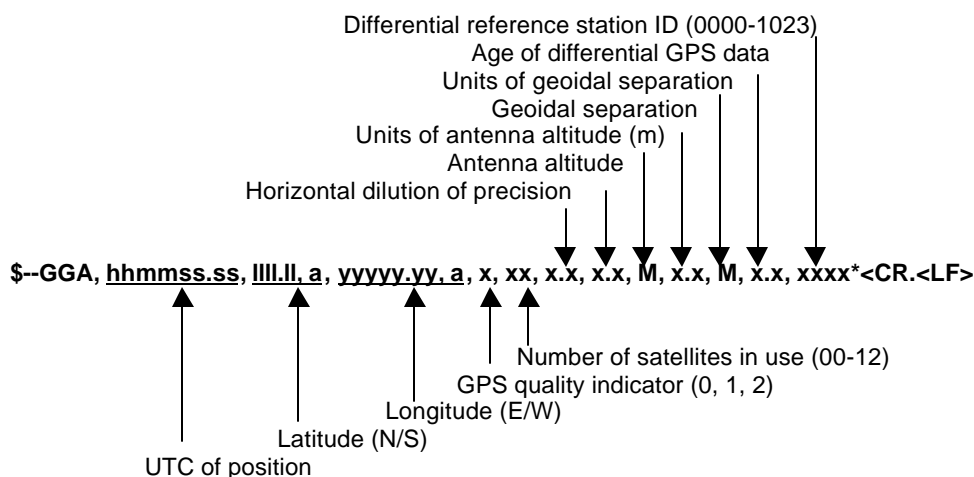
Differential reference station ID (0000-1023)
Age of differential GPS data
Units of geoidal separation
Geoidal separation
Units of antenna altitude (m)
Antenna altitude
Horizontal dilution of precision

$--GGA, hhmmss.ss, llll.ll, a, yyyyy.yy, a, x, xx, x.x, x.x, M, x.x, M, x.x, xxxx*<CR.<LF>

Number of satellites in use (00-12)
GPS quality indicator (0, 1, 2)
Longitude (E/W)
Latitude (N/S)
UTC of position